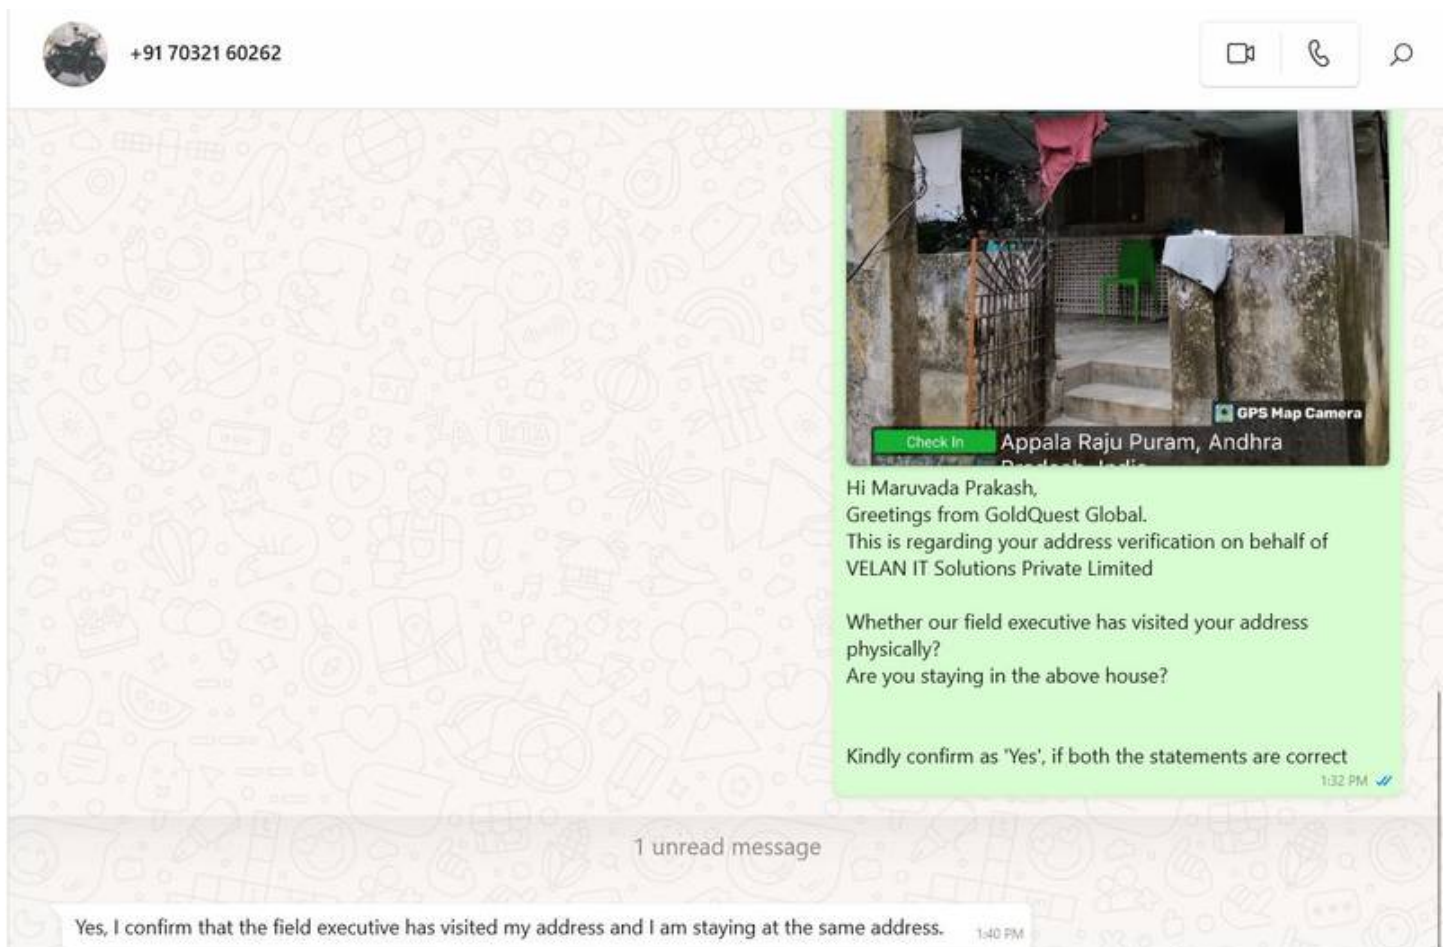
+91 70321 60262

GPS Map Camera
Check In
Appala Raju Puram, Andhra
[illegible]

Hi Maruvada Prakash,
Greetings from GoldQuest Global.
This is regarding your address verification on behalf of VELAN IT Solutions Private Limited

Whether our field executive has visited your address physically?
Are you staying in the above house?

Kindly confirm as 'Yes', if both the statements are correct
1:32 PM

1 unread message

Yes, I confirm that the field executive has visited my address and I am staying at the same address. 1:40 PM